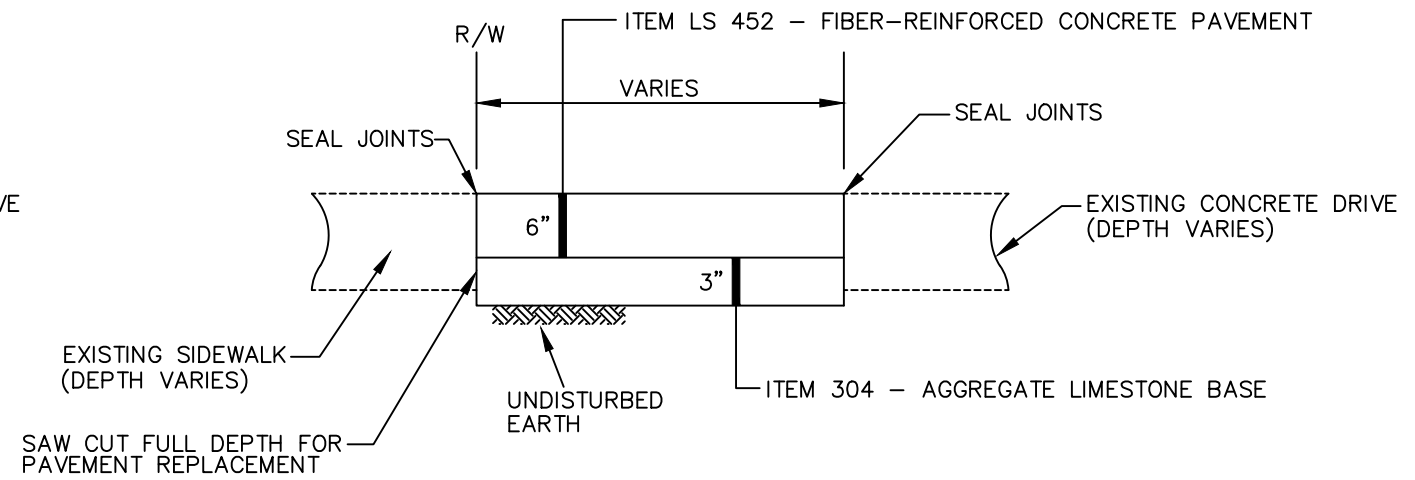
R/W

ITEM LS 452 – FIBER–REINFORCED CONCRETE PAVEMENT

VARIES

SEAL JOINTS

SEAL JOINTS

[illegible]VE

EXISTING CONCRETE DRIVE (DEPTH VARIES)

6"

3"

EXISTING SIDEWALK (DEPTH VARIES)

UNDISTURBED EARTH

ITEM 304 – AGGREGATE LIMESTONE BASE

SAW CUT FULL DEPTH FOR PAVEMENT REPLACEMENT